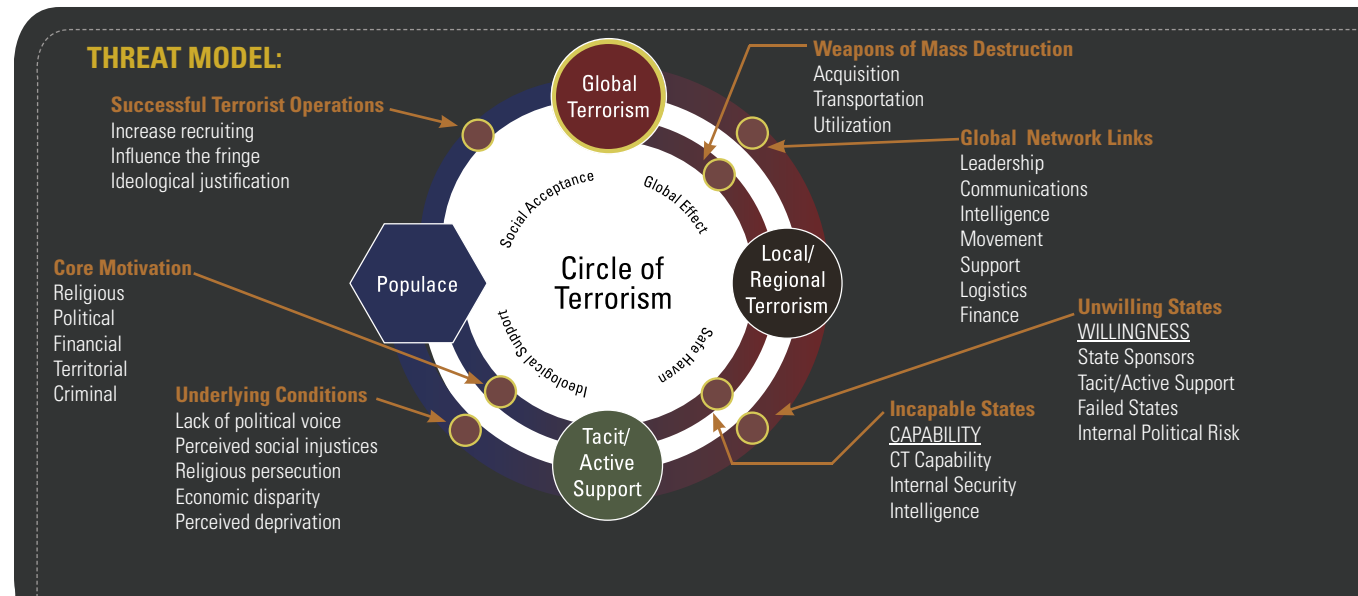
THREAT MODEL:

Successful Terrorist Operations
Increase recruiting
Influence the fringe
Ideological justification

Core Motivation
Religious
Political
Financial
Territorial
Criminal

Underlying Conditions
Lack of political voice
Perceived social injustices
Religious persecution
Economic disparity
Perceived deprivation

Global Terrorism

Populace

Circle of Terrorism

Social Acceptance

Global Effect

Ideological Support

Safe Haven

Local/ Regional Terrorism

Tacit/ Active Support

Weapons of Mass Destruction
Acquisition
Transportation
Utilization

Global Network Links
Leadership
Communications
Intelligence
Movement
Support
Logistics
Finance

Unwilling States
WILLINGNESS
State Sponsors
Tacit/Active Support
Failed States
Internal Political Risk

Incapable States
CAPABILITY
CT Capability
Internal Security
Intelligence